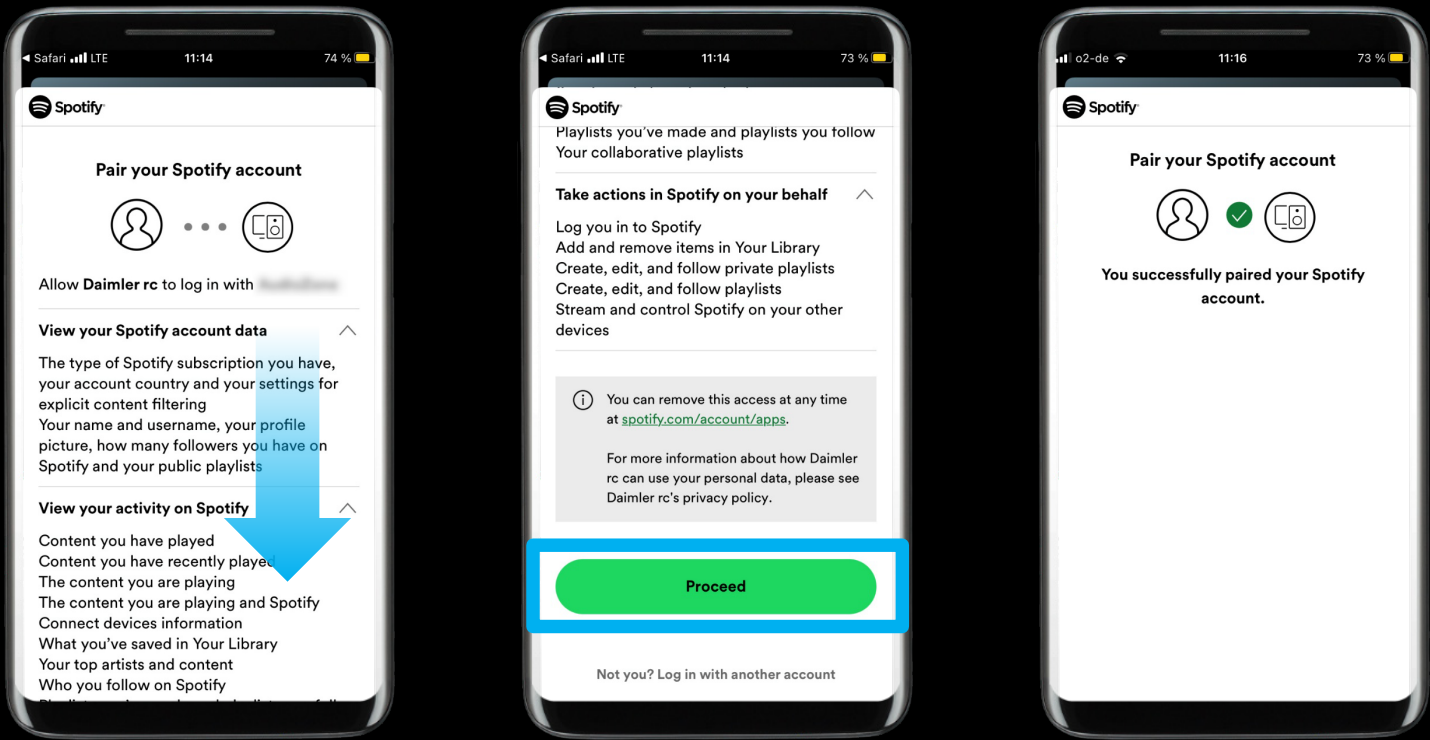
◂ Safari LTE 11:14 74 %

Spotify

Pair your Spotify account

Allow **Daimler rc** to log in with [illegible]

View your Spotify account data

The type of Spotify subscription you have, your account country and your settings for explicit content filtering
Your name and username, your profile picture, how many followers you have on Spotify and your public playlists

View your activity on Spotify

Content you have played
Content you have recently played
The content you are playing
The content you are playing and Spotify Connect devices information
What you've saved in Your Library
Your top artists and content
Who you follow on Spotify
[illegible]

◂ Safari LTE 11:14 73 %

Spotify

Playlists you've made and playlists you follow
Your collaborative playlists

Take actions in Spotify on your behalf

Log you in to Spotify
Add and remove items in Your Library
Create, edit, and follow private playlists
Create, edit, and follow playlists
Stream and control Spotify on your other devices

You can remove this access at any time at spotify.com/account/apps.

For more information about how Daimler rc can use your personal data, please see Daimler rc's privacy policy.

Proceed

Not you? Log in with another account

o2-de 11:16 73 %

Spotify

Pair your Spotify account

You successfully paired your Spotify account.